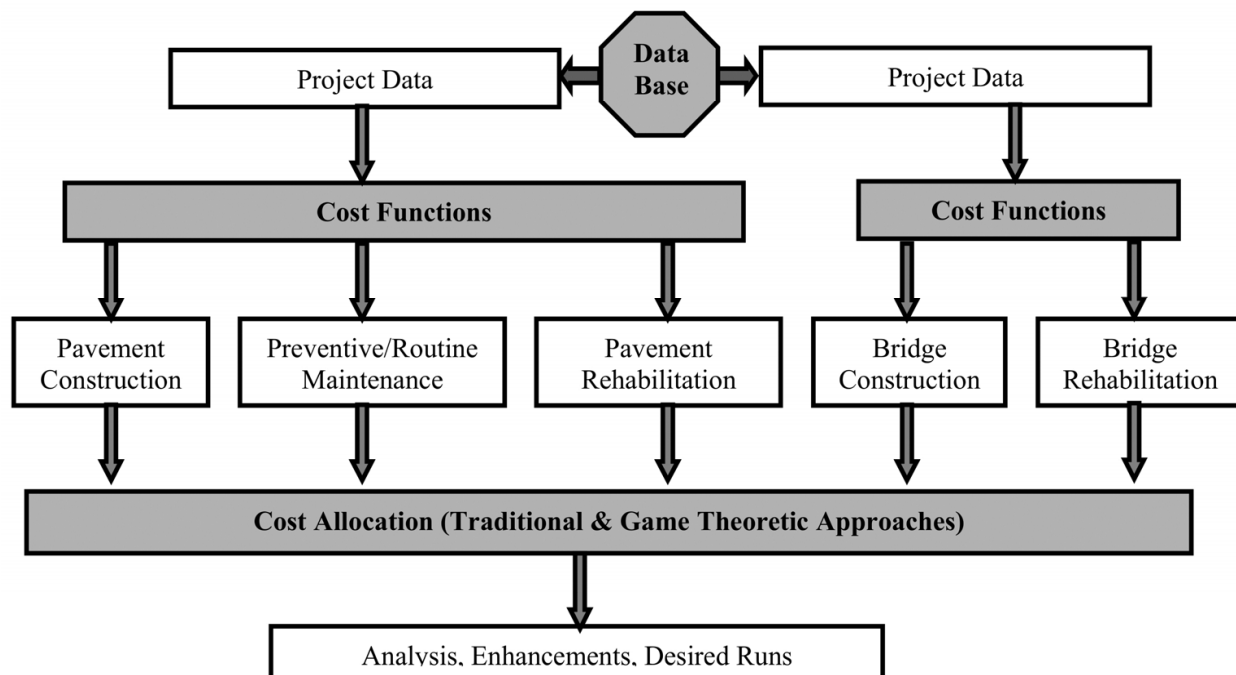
Project Data

Data Base

Project Data

Cost Functions

Cost Functions

Pavement Construction

Preventive/Routine Maintenance

Pavement Rehabilitation

Bridge Construction

Bridge Rehabilitation

Cost Allocation (Traditional & Game Theoretic Approaches)

Analysis, Enhancements, Desired Runs